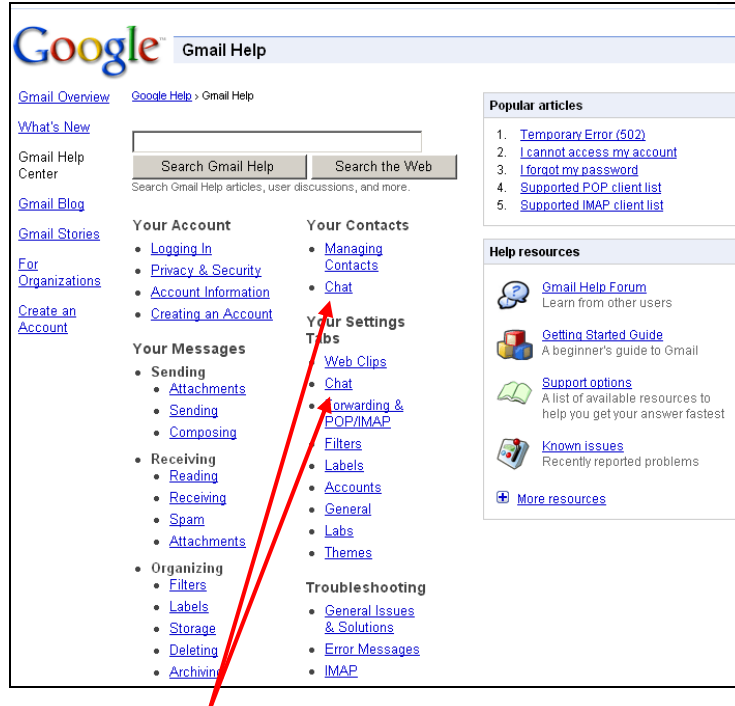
Google Gmail Help

Gmail Overview
What's New
Gmail Help Center
Gmail Blog
Gmail Stories
For Organizations
Create an Account

Google Help › Gmail Help

Search Gmail Help | Search the Web
Search Gmail Help articles, user discussions, and more.

Your Account
- Logging In
- Privacy & Security
- Account Information
- Creating an Account

Your Messages
- Sending
  - Attachments
  - Sending
  - Composing
- Receiving
  - Reading
  - Receiving
  - Spam
  - Attachments
- Organizing
  - Filters
  - Labels
  - Storage
  - Deleting
  - Archiving

Your Contacts
- Managing Contacts
- Chat

Your Settings Tabs
- Web Clips
- Chat
- Forwarding & POP/IMAP
- Filters
- Labels
- Accounts
- General
- Labs
- Themes

Troubleshooting
- General Issues & Solutions
- Error Messages
- IMAP

Popular articles
1. Temporary Error (502)
2. I cannot access my account
3. I forgot my password
4. Supported POP client list
5. Supported IMAP client list

Help resources
Gmail Help Forum
Learn from other users
Getting Started Guide
A beginner's guide to Gmail
Support options
A list of available resources to help you get your answer fastest
Known issues
Recently reported problems
More resources